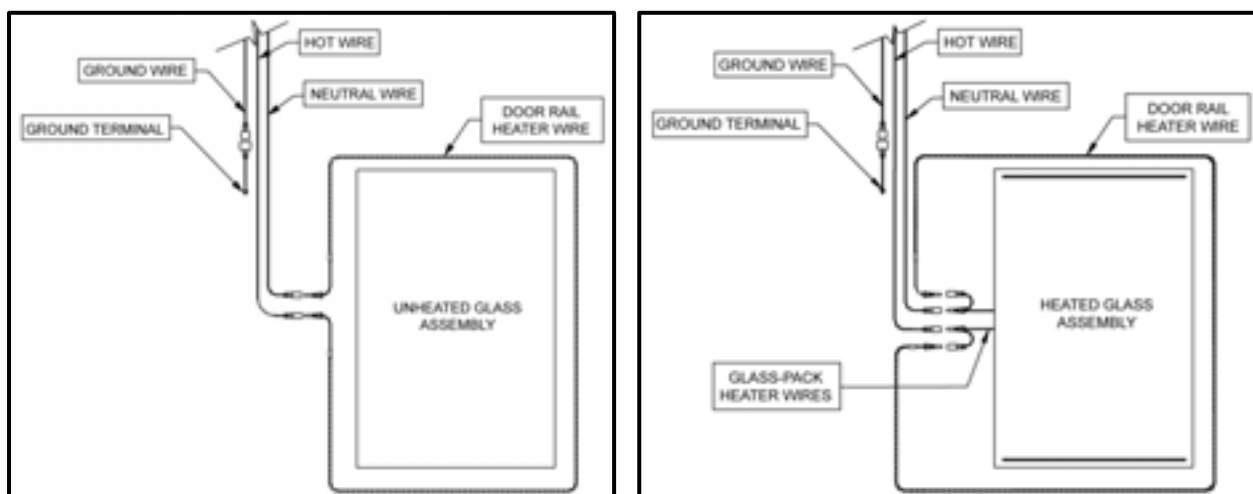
HOT WIRE

GROUND WIRE

NEUTRAL WIRE

GROUND TERMINAL

DOOR RAIL HEATER WIRE

UNHEATED GLASS ASSEMBLY

HOT WIRE

GROUND WIRE

NEUTRAL WIRE

GROUND TERMINAL

DOOR RAIL HEATER WIRE

HEATED GLASS ASSEMBLY

GLASS-PACK HEATER WIRES